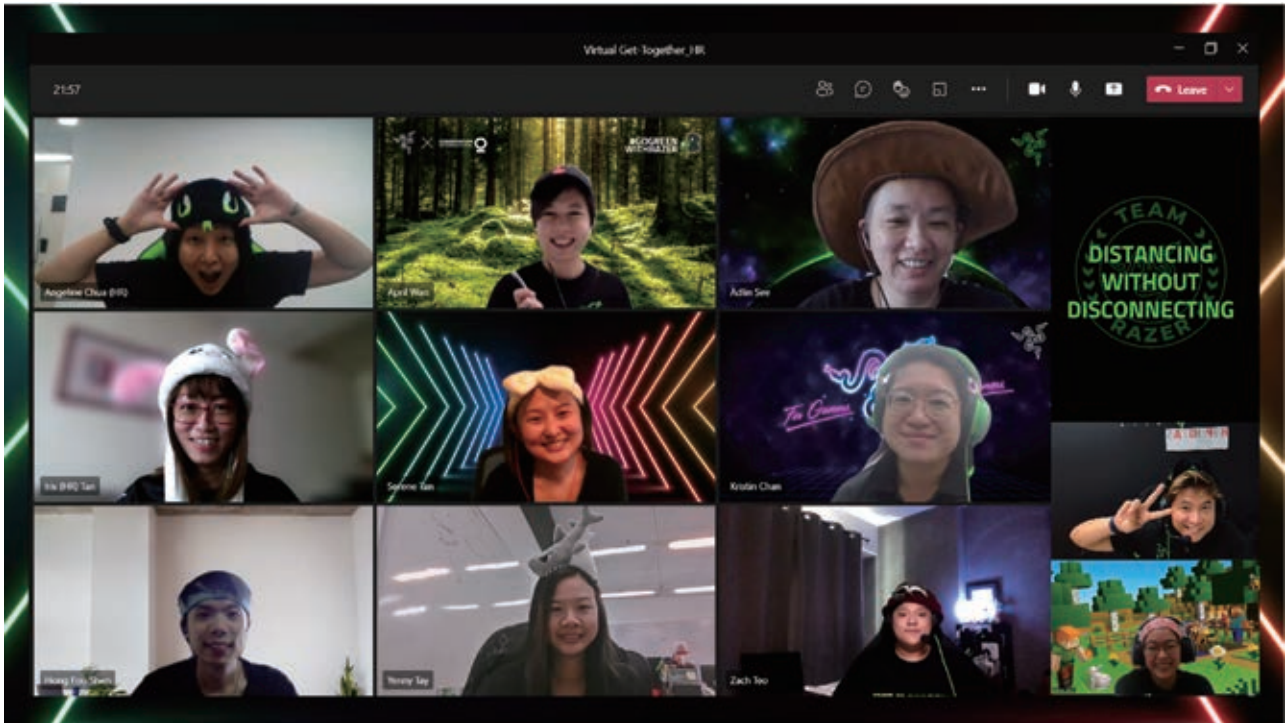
Virtual Get-Together_HR

21:57

Leave

Angeline Chua (HR)

#GOGREEN WITHRAZER

April Wan

Adin See

TEAM
DISTANCING WITHOUT DISCONNECTING
RAZER

Iris (HR) Tan

Serene Tan

For Gamers

Kristin Chan

Hiong Fou Shen

Yenny Tay

Zach Teo